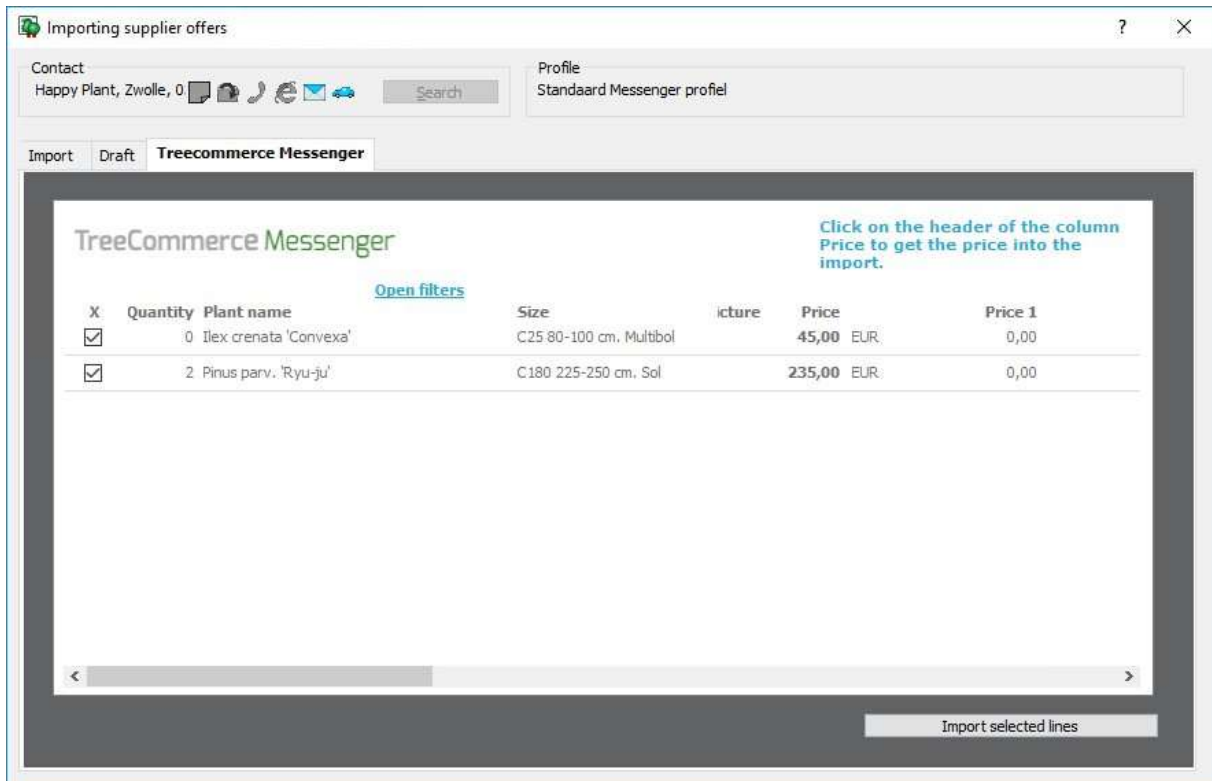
Importing supplier offers

?

×

Contact
Happy Plant, Zwolle, 0.

Search

Profile
Standaard Messenger profiel

Import | Draft | Treecommerce Messenger

TreeCommerce Messenger

Click on the header of the column Price to get the price into the import.

Open filters

| X | Quantity | Plant name | Size | icture | Price | | Price 1 |
|---|---|---|---|---|---|---|---|
| ☑ | 0 | Ilex crenata 'Convexa' | C25 80-100 cm. Multibol | | 45,00 | EUR | 0,00 |
| ☑ | 2 | Pinus parv. 'Ryu-ju' | C180 225-250 cm. Sol | | 235,00 | EUR | 0,00 |

<

>

Import selected lines